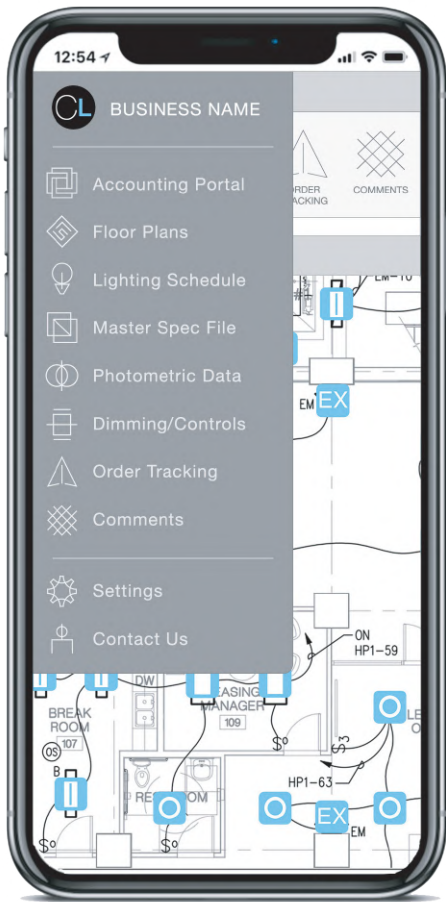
12:54

CL BUSINESS NAME

Accounting Portal

Floor Plans

Lighting Schedule

Master Spec File

Photometric Data

Dimming/Controls

Order Tracking

Comments

Settings

Contact Us

ORDER TRACKING

COMMENTS

EM-10

EM

EX

ON HP1-59

DW

BREAK ROOM 107

LEASING MANAGER 109

RESTROOM

HP1-63

EX

EM

OS

B

$o

$o

$o

$3